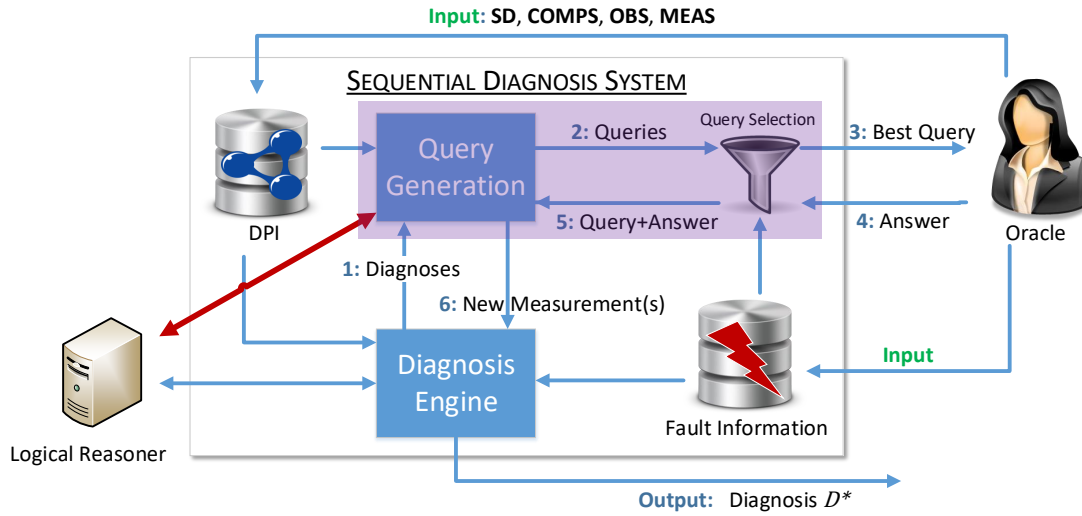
Input: SD, COMPS, OBS, MEAS

SEQUENTIAL DIAGNOSIS SYSTEM

DPI

Query Generation

2: Queries

Query Selection

3: Best Query

Oracle

5: Query+Answer

4: Answer

1: Diagnoses

6: New Measurement(s)

Input

Logical Reasoner

Diagnosis Engine

Fault Information

Output: Diagnosis $D^*$